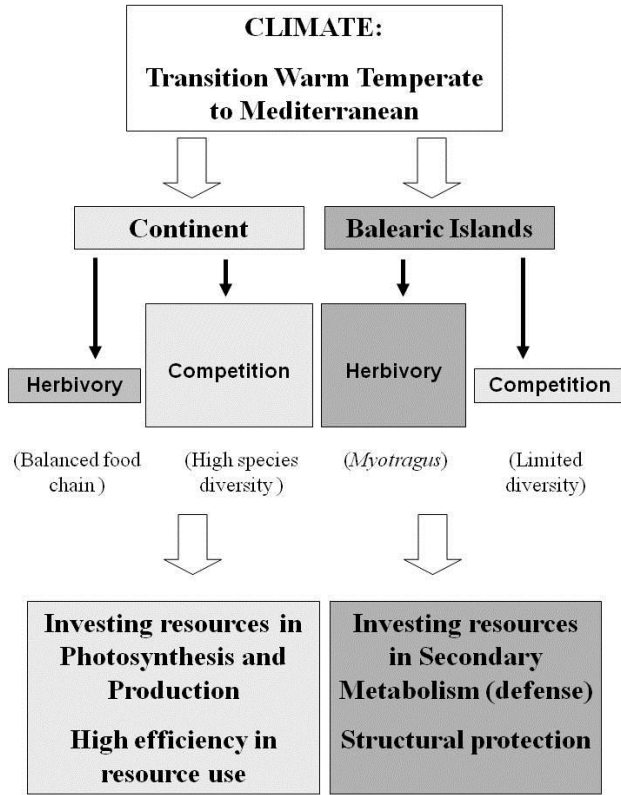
CLIMATE:

Transition Warm Temperate to Mediterranean

Continent

Balearic Islands

Herbivory

Competition

Herbivory

Competition

(Balanced food chain )

(High species diversity )

(*Myotragus*)

(Limited diversity)

Investing resources in Photosynthesis and Production

High efficiency in resource use

Investing resources in Secondary Metabolism (defense)

Structural protection